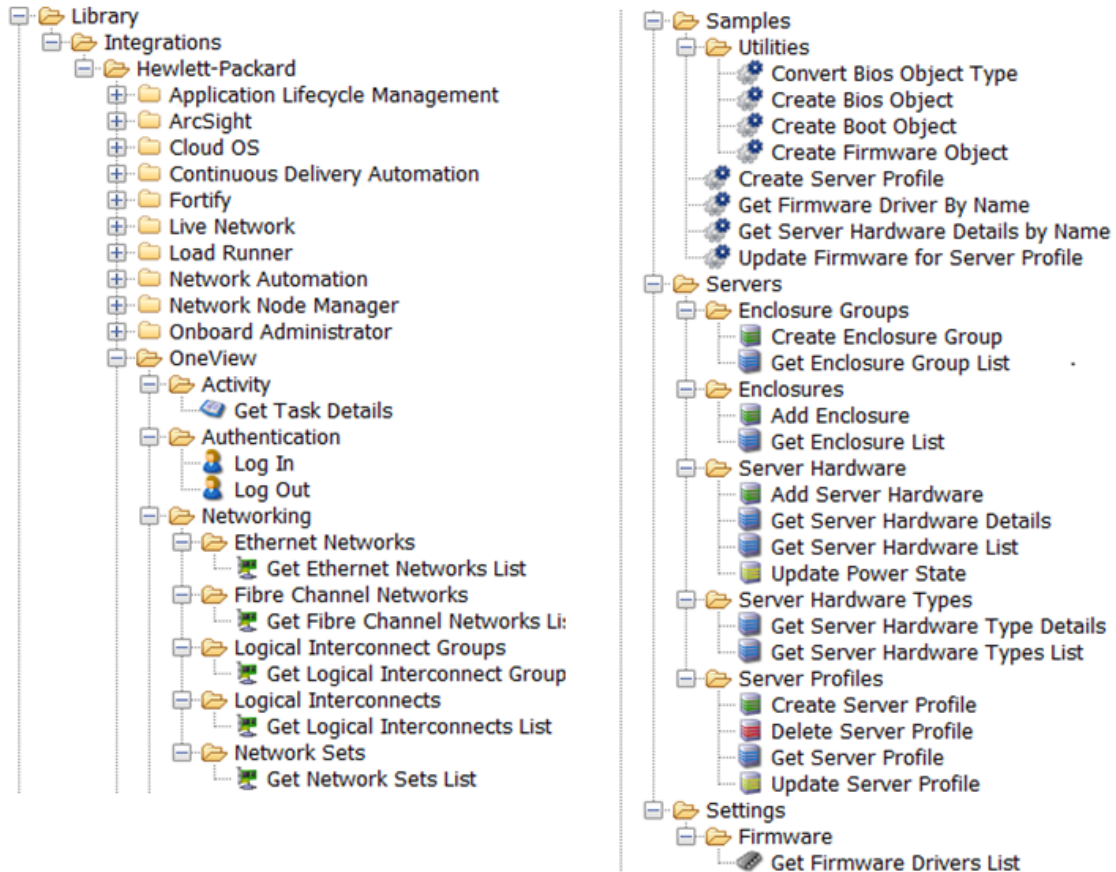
Library
Integrations
Hewlett-Packard
Application Lifecycle Management
ArcSight
Cloud OS
Continuous Delivery Automation
Fortify
Live Network
Load Runner
Network Automation
Network Node Manager
Onboard Administrator
OneView
Activity
Get Task Details
Authentication
Log In
Log Out
Networking
Ethernet Networks
Get Ethernet Networks List
Fibre Channel Networks
Get Fibre Channel Networks Li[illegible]
Logical Interconnect Groups
Get Logical Interconnect Group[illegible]
Logical Interconnects
Get Logical Interconnects List
Network Sets
Get Network Sets List

Samples
Utilities
Convert Bios Object Type
Create Bios Object
Create Boot Object
Create Firmware Object
Create Server Profile
Get Firmware Driver By Name
Get Server Hardware Details by Name
Update Firmware for Server Profile
Servers
Enclosure Groups
Create Enclosure Group
Get Enclosure Group List
Enclosures
Add Enclosure
Get Enclosure List
Server Hardware
Add Server Hardware
Get Server Hardware Details
Get Server Hardware List
Update Power State
Server Hardware Types
Get Server Hardware Type Details
Get Server Hardware Types List
Server Profiles
Create Server Profile
Delete Server Profile
Get Server Profile
Update Server Profile
Settings
Firmware
Get Firmware Drivers List